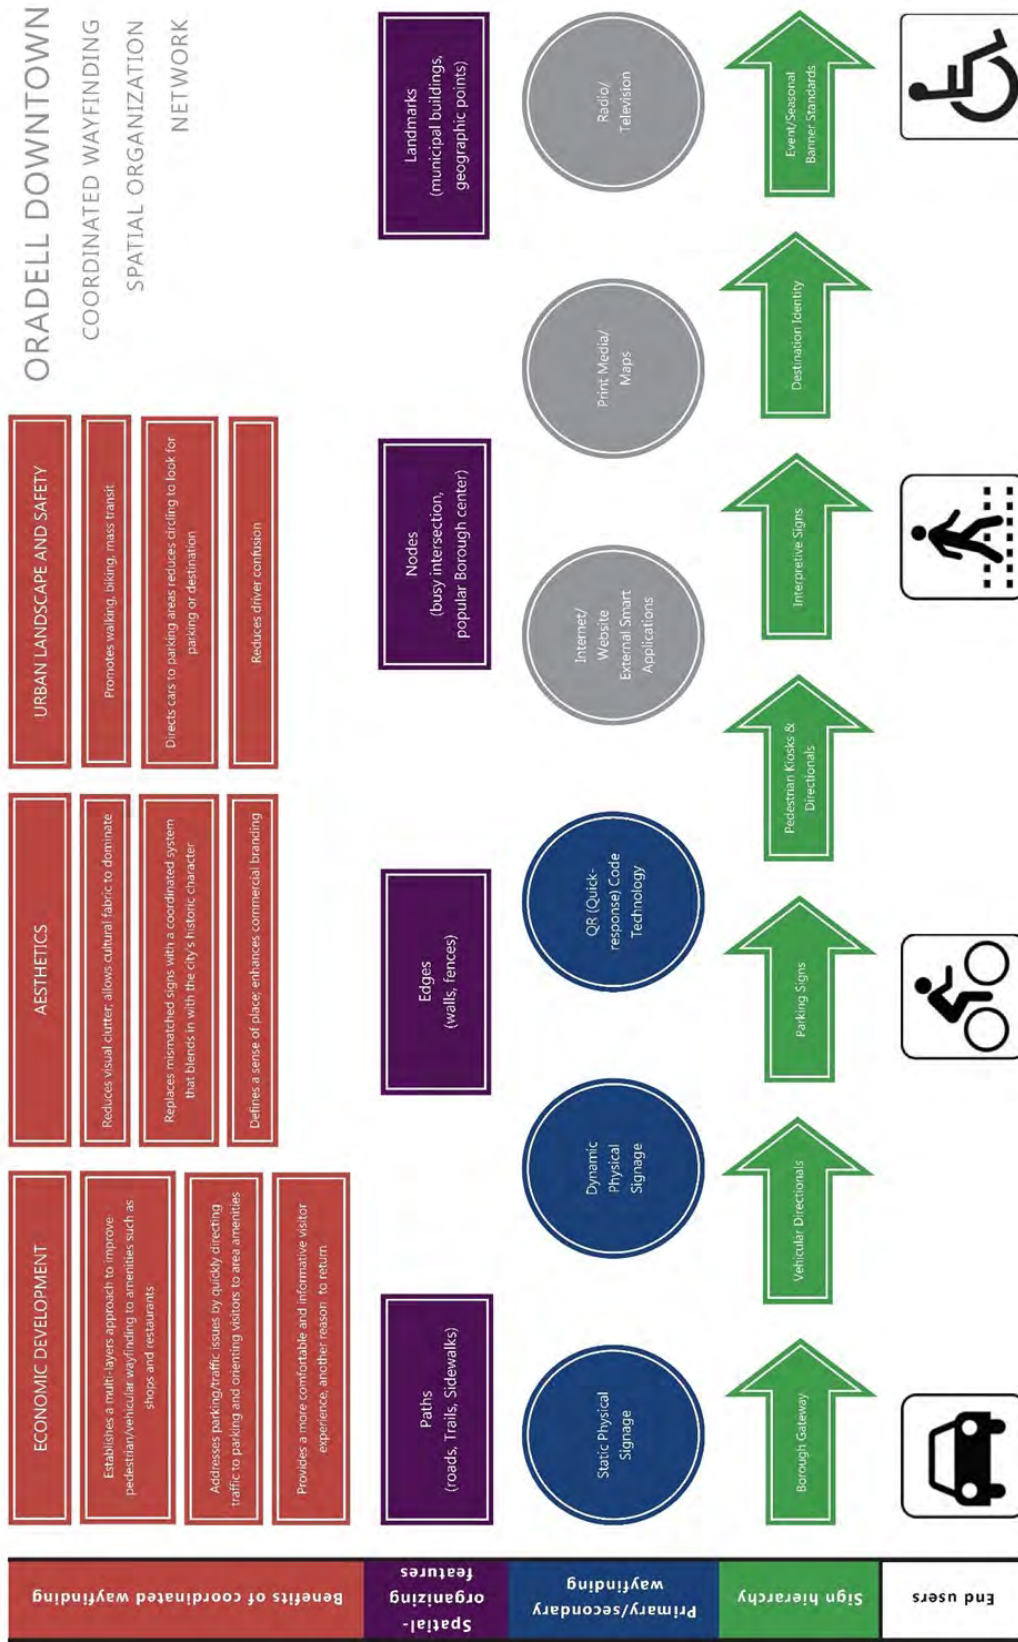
ORADELL DOWNTOWN
COORDINATED WAYFINDING
SPATIAL ORGANIZATION
NETWORK

Benefits of coordinated wayfinding

ECONOMIC DEVELOPMENT

Establishes a multi-layers approach to improve pedestrian/vehicular wayfinding to amenities such as shops and restaurants

Addresses parking/traffic issues by quickly directing traffic to parking and orienting visitors to area amenities

Provides a more comfortable and informative visitor experience, another reason to return

AESTHETICS

Reduces visual clutter, allows cultural fabric to dominate

Replaces mismatched signs with a coordinated system that blends in with the city's historic character

Defines a sense of place; enhances commercial branding

URBAN LANDSCAPE AND SAFETY

Promotes walking, biking, mass transit

Directs cars to parking areas reduces circling to look for parking or destination

Reduces driver confusion

Spatial-organizing features

Paths (roads, Trails, Sidewalks)

Edges (walls, fences)

Nodes (busy intersection, popular Borough center)

Landmarks (municipal buildings, geographic points)

Primary/secondary wayfinding

Static Physical Signage

Dynamic Physical Signage

QR (Quick-response) Code Technology

Internet/ Website External Smart Applications

Print Media/ Maps

Radio/ Television

Sign hierarchy

Borough Gateway

Vehicular Directionals

Parking Signs

Pedestrian Kiosks & Directionals

Interpretive Signs

Destination Identity

Event/Seasonal Banner Standards

End users